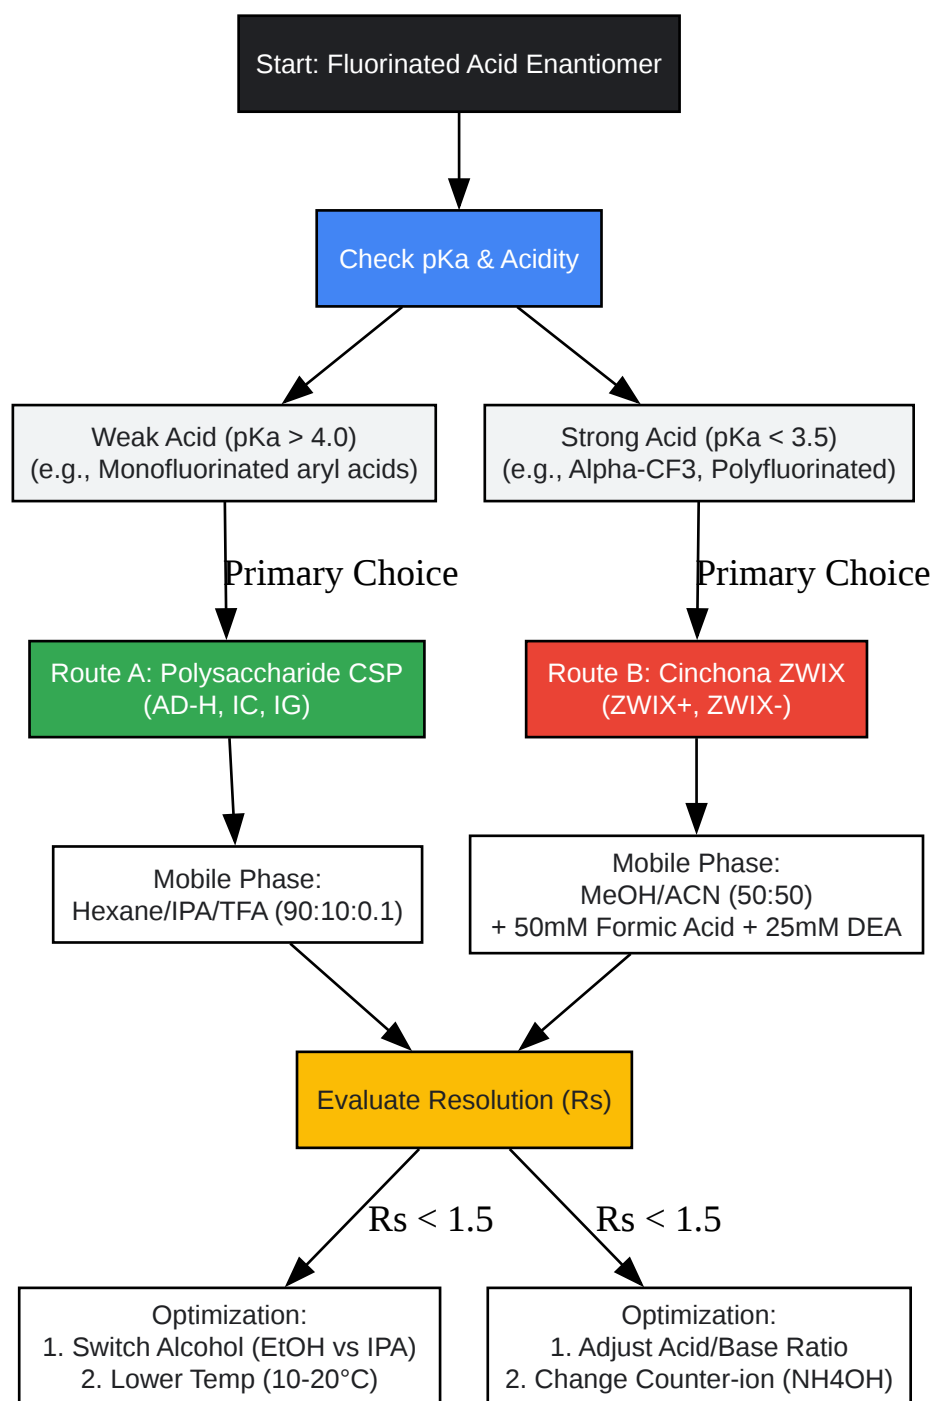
Start: Fluorinated Acid Enantiomer

Check pKa & Acidity

Weak Acid (pKa > 4.0)
(e.g., Monofluorinated aryl acids)

Strong Acid (pKa < 3.5)
(e.g., Alpha-CF3, Polyfluorinated)

Primary Choice

Primary Choice

Route A: Polysaccharide CSP
(AD-H, IC, IG)

Route B: Cinchona ZWIX
(ZWIX+, ZWIX-)

Mobile Phase:
Hexane/IPA/TFA (90:10:0.1)

Mobile Phase:
MeOH/ACN (50:50)
+ 50mM Formic Acid + 25mM DEA

Evaluate Resolution (Rs)

Rs < 1.5

Rs < 1.5

Optimization:
1. Switch Alcohol (EtOH vs IPA)
2. Lower Temp (10-20°C)

Optimization:
1. Adjust Acid/Base Ratio
2. Change Counter-ion (NH4OH)